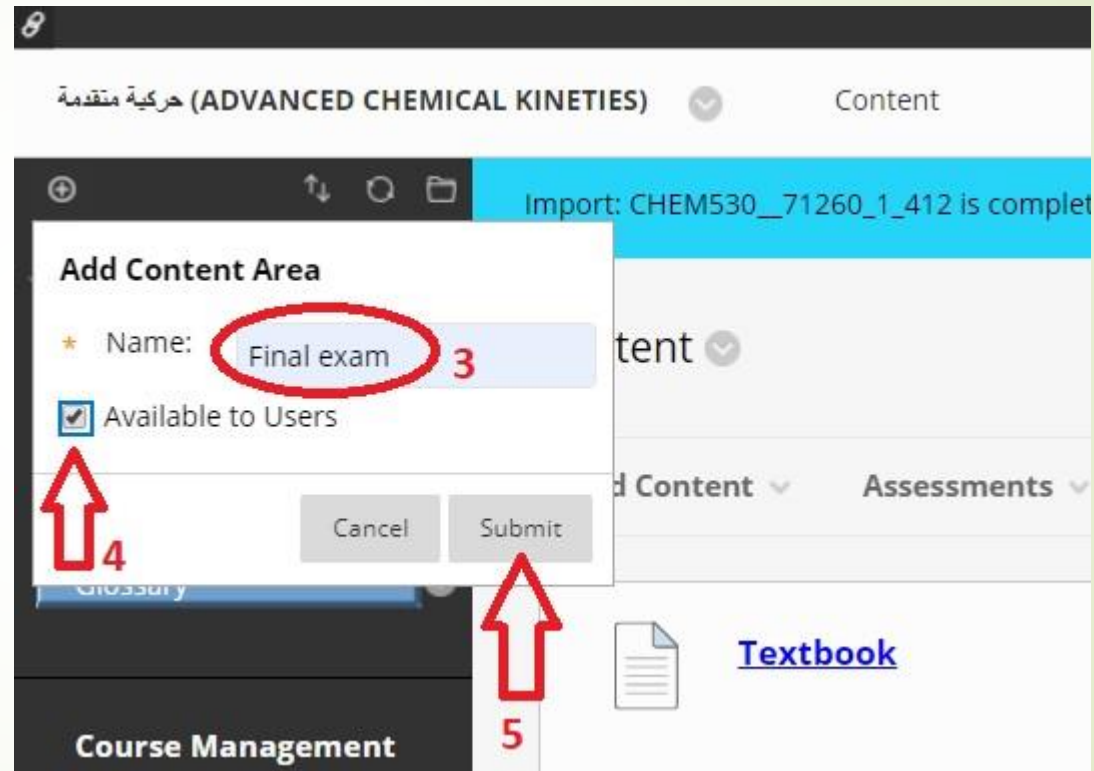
حركية متقدمة (ADVANCED CHEMICAL KINETIES)

Content

Import: CHEM530__71260_1_412 is complet

Add Content Area

* Name: Final exam

3

Available to Users

4

Cancel

Submit

5

tent

d Content

Assessments

Glossary

Textbook

Course Management